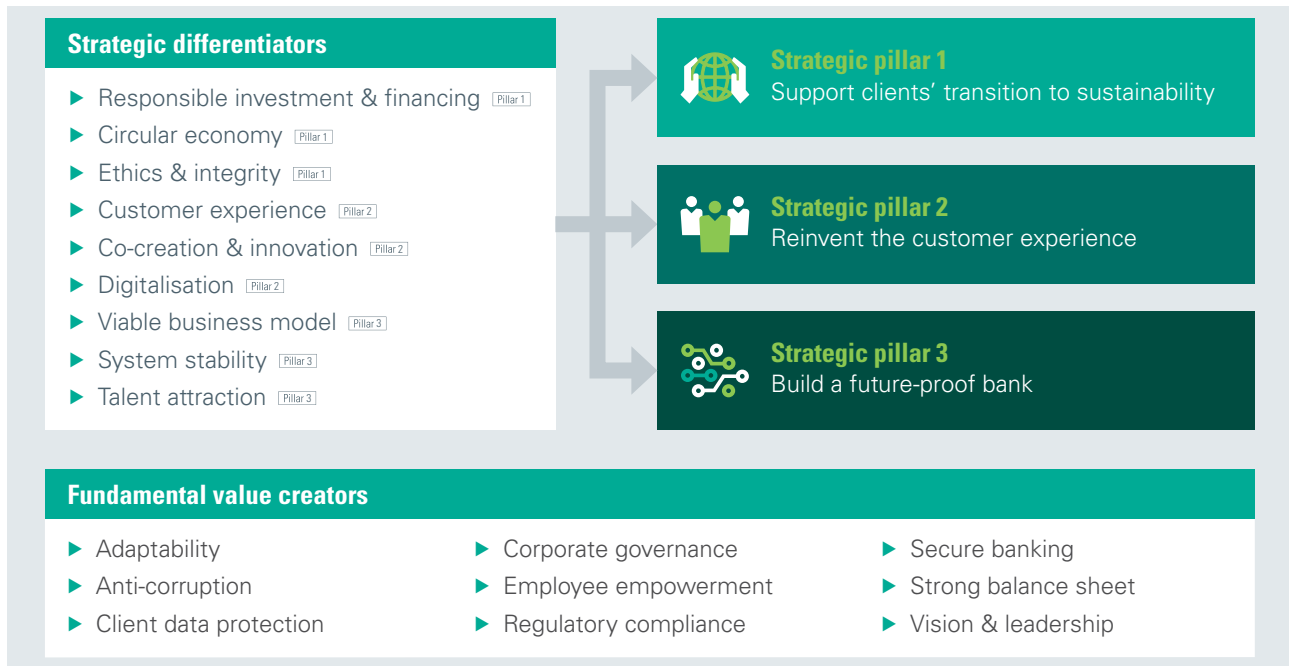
Strategic differentiators

Responsible investment & financing Pillar 1
Circular economy Pillar 1
Ethics & integrity Pillar 1
Customer experience Pillar 2
Co-creation & innovation Pillar 2
Digitalisation Pillar 2
Viable business model Pillar 3
System stability Pillar 3
Talent attraction Pillar 3

Strategic pillar 1
Support clients' transition to sustainability

Strategic pillar 2
Reinvent the customer experience

Strategic pillar 3
Build a future-proof bank

Fundamental value creators

Adaptability
Anti-corruption
Client data protection

Corporate governance
Employee empowerment
Regulatory compliance

Secure banking
Strong balance sheet
Vision & leadership